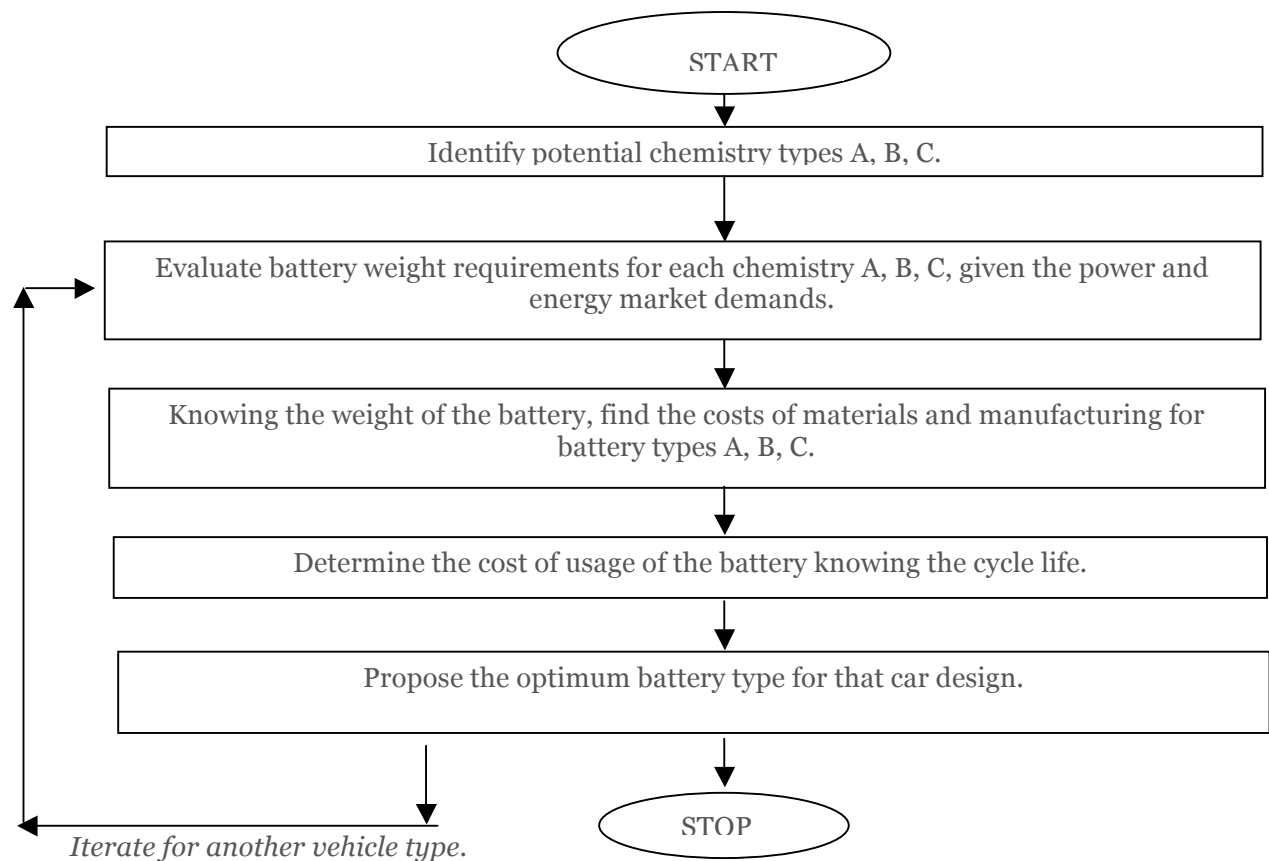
START

Identify potential chemistry types A, B, C.

Evaluate battery weight requirements for each chemistry A, B, C, given the power and energy market demands.

Knowing the weight of the battery, find the costs of materials and manufacturing for battery types A, B, C.

Determine the cost of usage of the battery knowing the cycle life.

Propose the optimum battery type for that car design.

STOP

*Iterate for another vehicle type.*